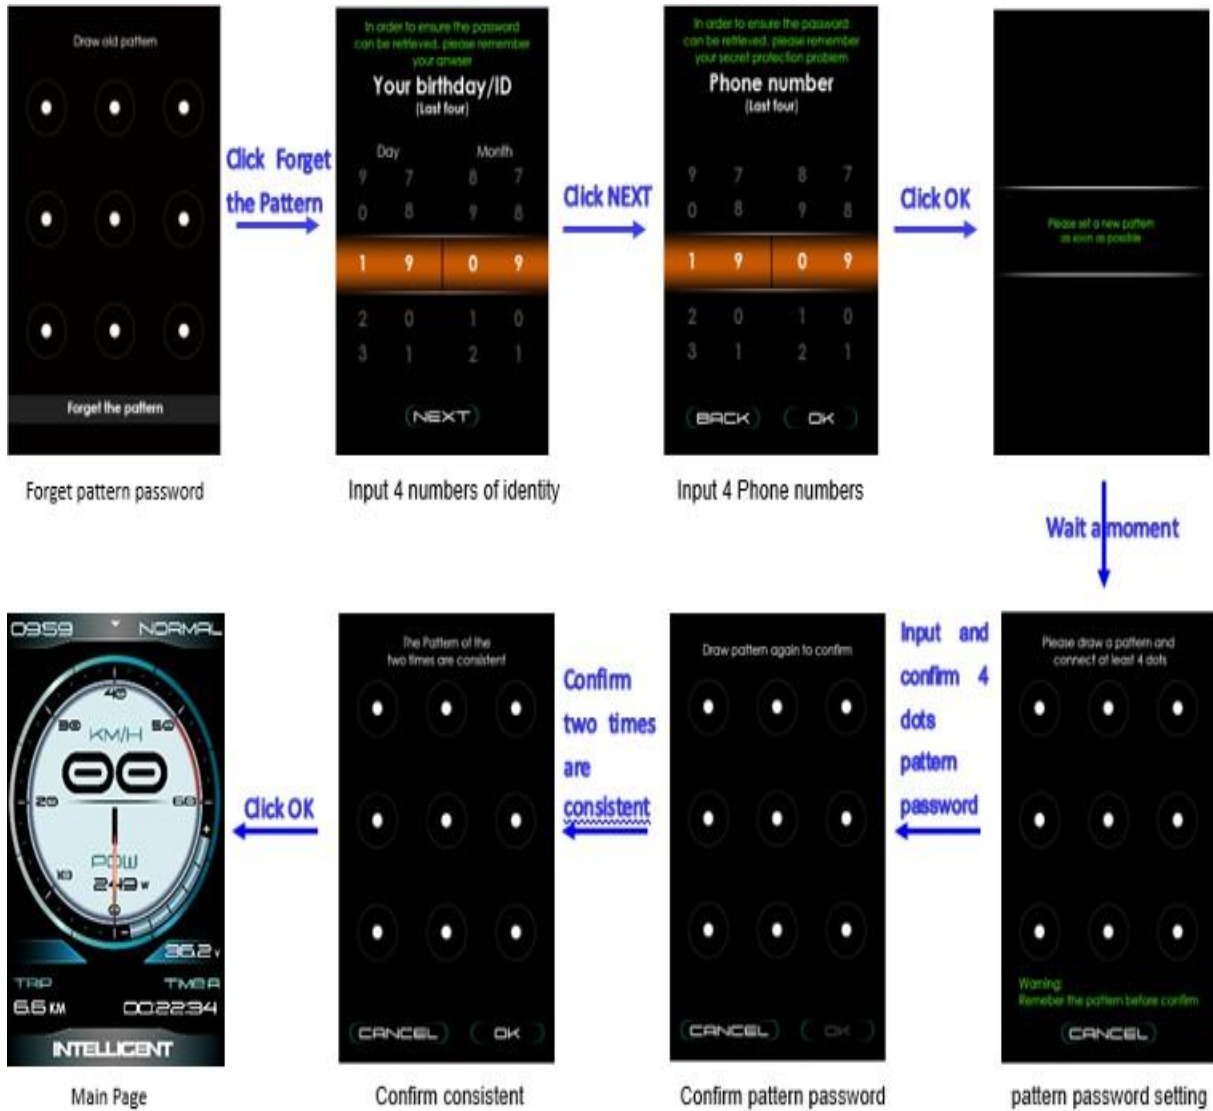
Draw old pattern

Forget the pattern

Forget pattern password

Click Forget the Pattern

In order to ensure the password can be retrieved, please remember your answer

Your birthday/ID
(Last four)

Day Month

9 7 8 7
0 8 9 8
1 9 0 9
2 0 1 0
3 1 2 1

NEXT

Input 4 numbers of identity

Click NEXT

In order to ensure the password can be retrieved, please remember your secret protection problem

Phone number
(Last four)

9 7 8 7
0 8 9 8
1 9 0 9
2 0 1 0
3 1 2 1

BACK OK

Input 4 Phone numbers

Click OK

Please set a new pattern as soon as possible

Wait a moment

Please draw a pattern and connect at least 4 dots

Warning:
Remember the pattern before confirm

CANCEL

pattern password setting

Input and confirm 4 dots pattern password

Draw pattern again to confirm

CANCEL OK

Confirm pattern password

Confirm two times are consistent

The Pattern of the two times are consistent

CANCEL OK

Confirm consistent

Click OK

0359 NORMAL

40
30 KM/H 50
00
20 60
10 POW
249 W

36.2 V

TRIP TIME A
6.6 KM 00:22:34

INTELLIGENT

Main Page